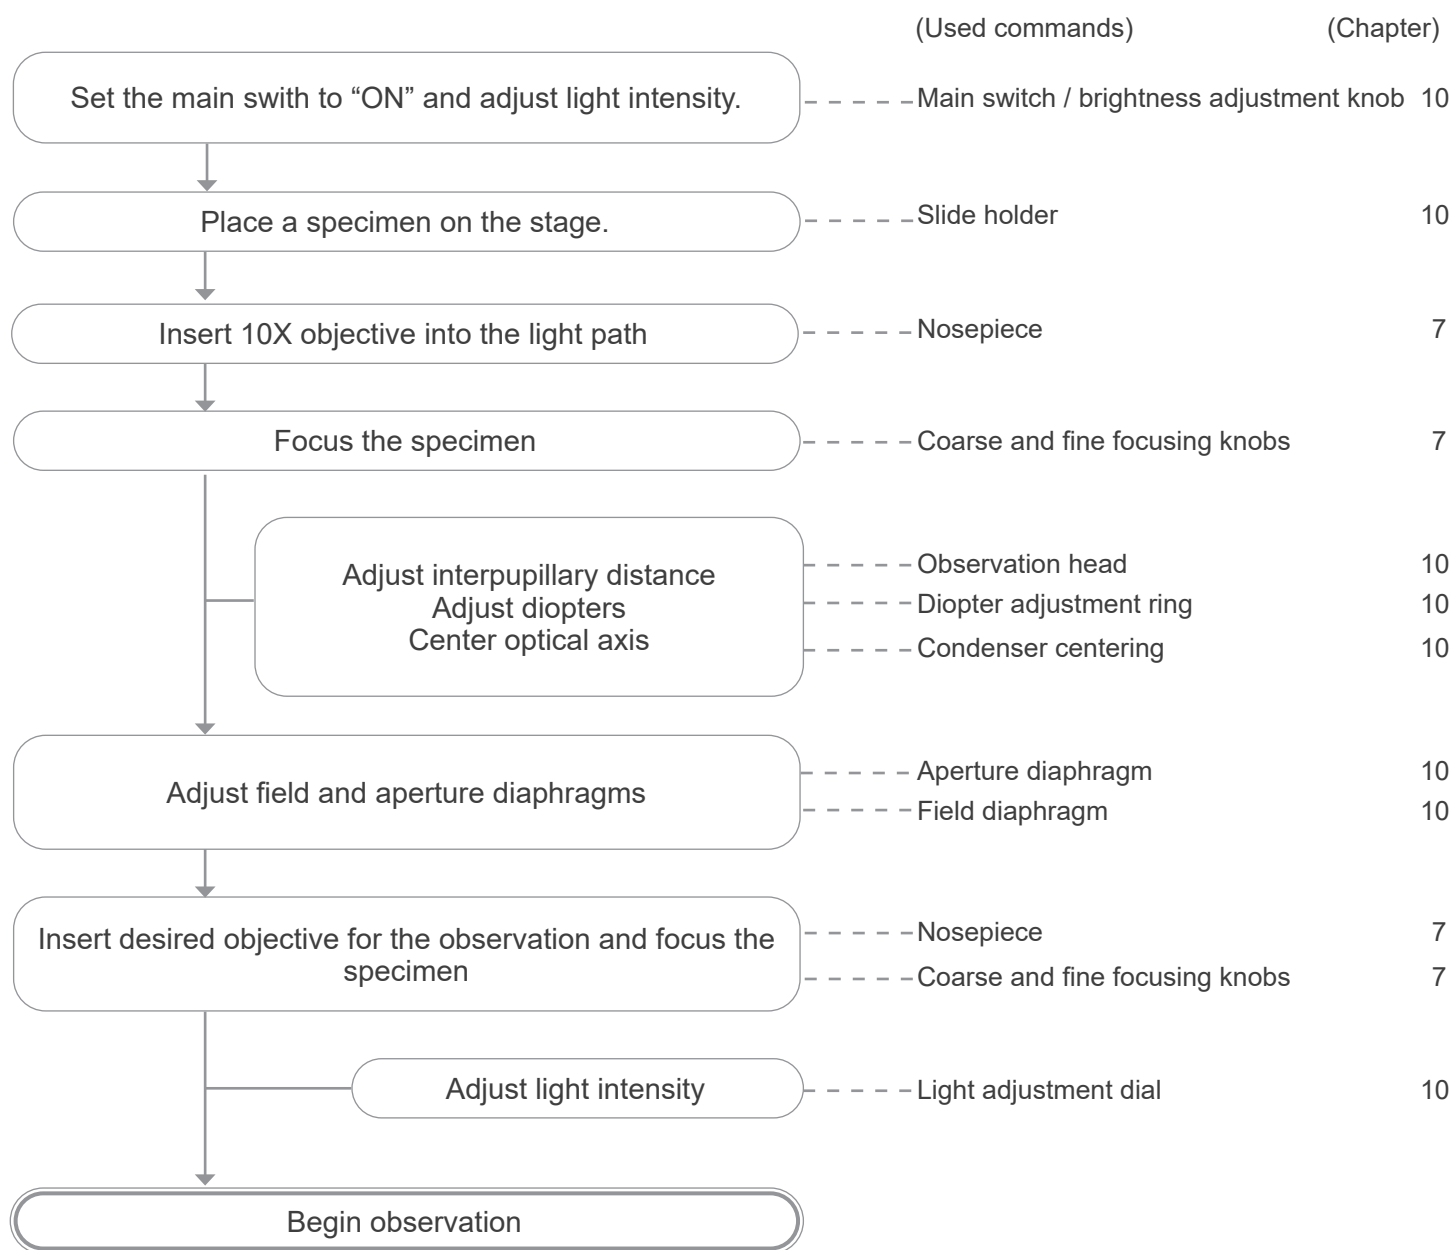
(Used commands) (Chapter)

Set the main swith to “ON” and adjust light intensity.
Main switch / brightness adjustment knob 10

Place a specimen on the stage.
Slide holder 10

Insert 10X objective into the light path
Nosepiece 7

Focus the specimen
Coarse and fine focusing knobs 7

Adjust interpupillary distance
Adjust diopters
Center optical axis
Observation head 10
Diopter adjustment ring 10
Condenser centering 10

Adjust field and aperture diaphragms
Aperture diaphragm 10
Field diaphragm 10

Insert desired objective for the observation and focus the specimen
Nosepiece 7
Coarse and fine focusing knobs 7

Adjust light intensity
Light adjustment dial 10

Begin observation